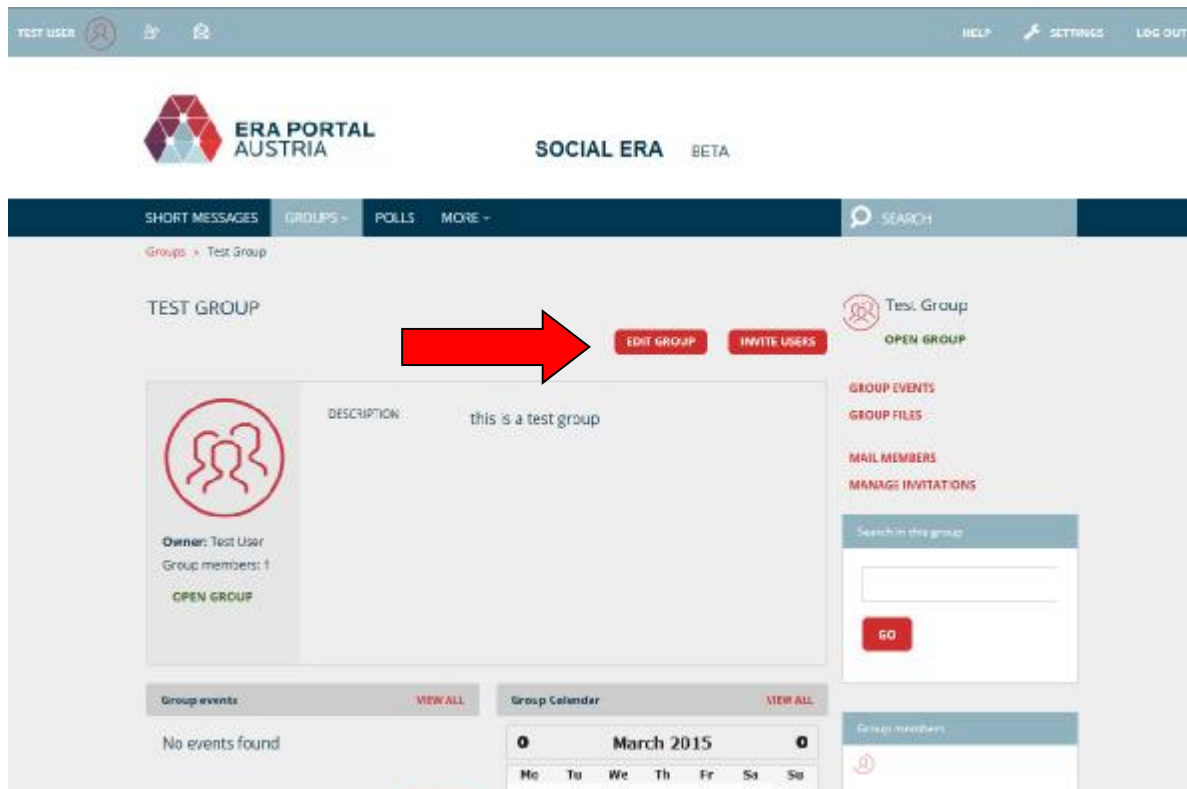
TEST USER

HELP SETTINGS LOG OUT

ERA PORTAL AUSTRIA

SOCIAL ERA BETA

SHORT MESSAGES GROUPS POLLS MORE

SEARCH

Groups » Test Group

TEST GROUP

EDIT GROUP INVITE USERS

DESCRIPTION this is a test group

Owner: Test User
Group members: 1
OPEN GROUP

Test Group
OPEN GROUP

GROUP EVENTS
GROUP FILES

MAIL MEMBERS
MANAGE INVITATIONS

Search in this group

GO

Group events VIEW ALL

No events found

Group Calendar VIEW ALL

March 2015

| Mo | Tu | We | Th | Fr | Sa | Su |
|---|---|---|---|---|---|---|

Group members